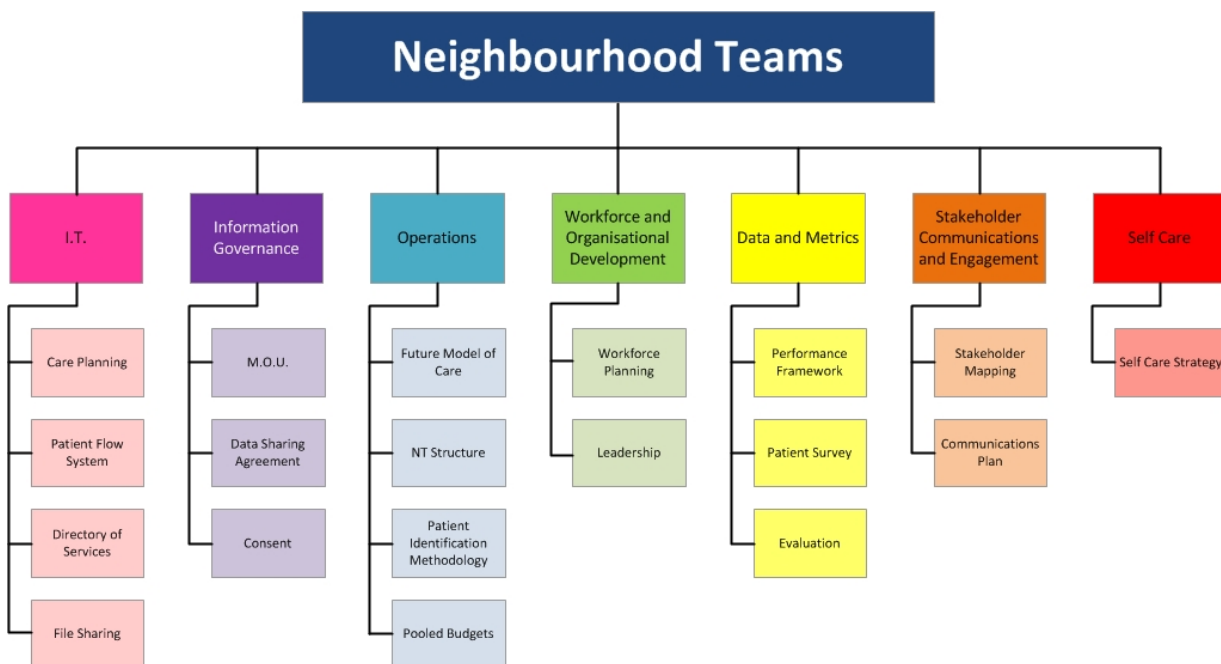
Neighbourhood Teams

I.T.

Care Planning

Patient Flow System

Directory of Services

File Sharing

Information Governance

M.O.U.

Data Sharing Agreement

Consent

Operations

Future Model of Care

NT Structure

Patient Identification Methodology

Pooled Budgets

Workforce and Organisational Development

Workforce Planning

Leadership

Data and Metrics

Performance Framework

Patient Survey

Evaluation

Stakeholder Communications and Engagement

Stakeholder Mapping

Communications Plan

Self Care

Self Care Strategy